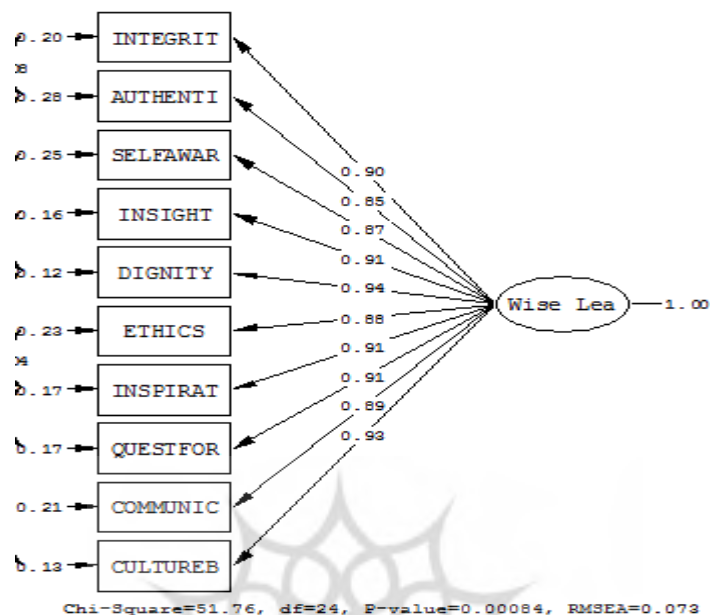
0.20 INTEGRIT
0.28 AUTHENTI
0.25 SELFAWAR
0.16 INSIGHT
0.12 DIGNITY
0.23 ETHICS
0.17 INSPIRAT
0.17 QUESTFOR
0.21 COMMUNIC
0.13 CULTUREB

0.90
0.85
0.87
0.91
0.94
0.88
0.91
0.91
0.89
0.93

Wise Lea 1.00

Chi-Square=51.76, df=24, P-value=0.00084, RMSEA=0.073